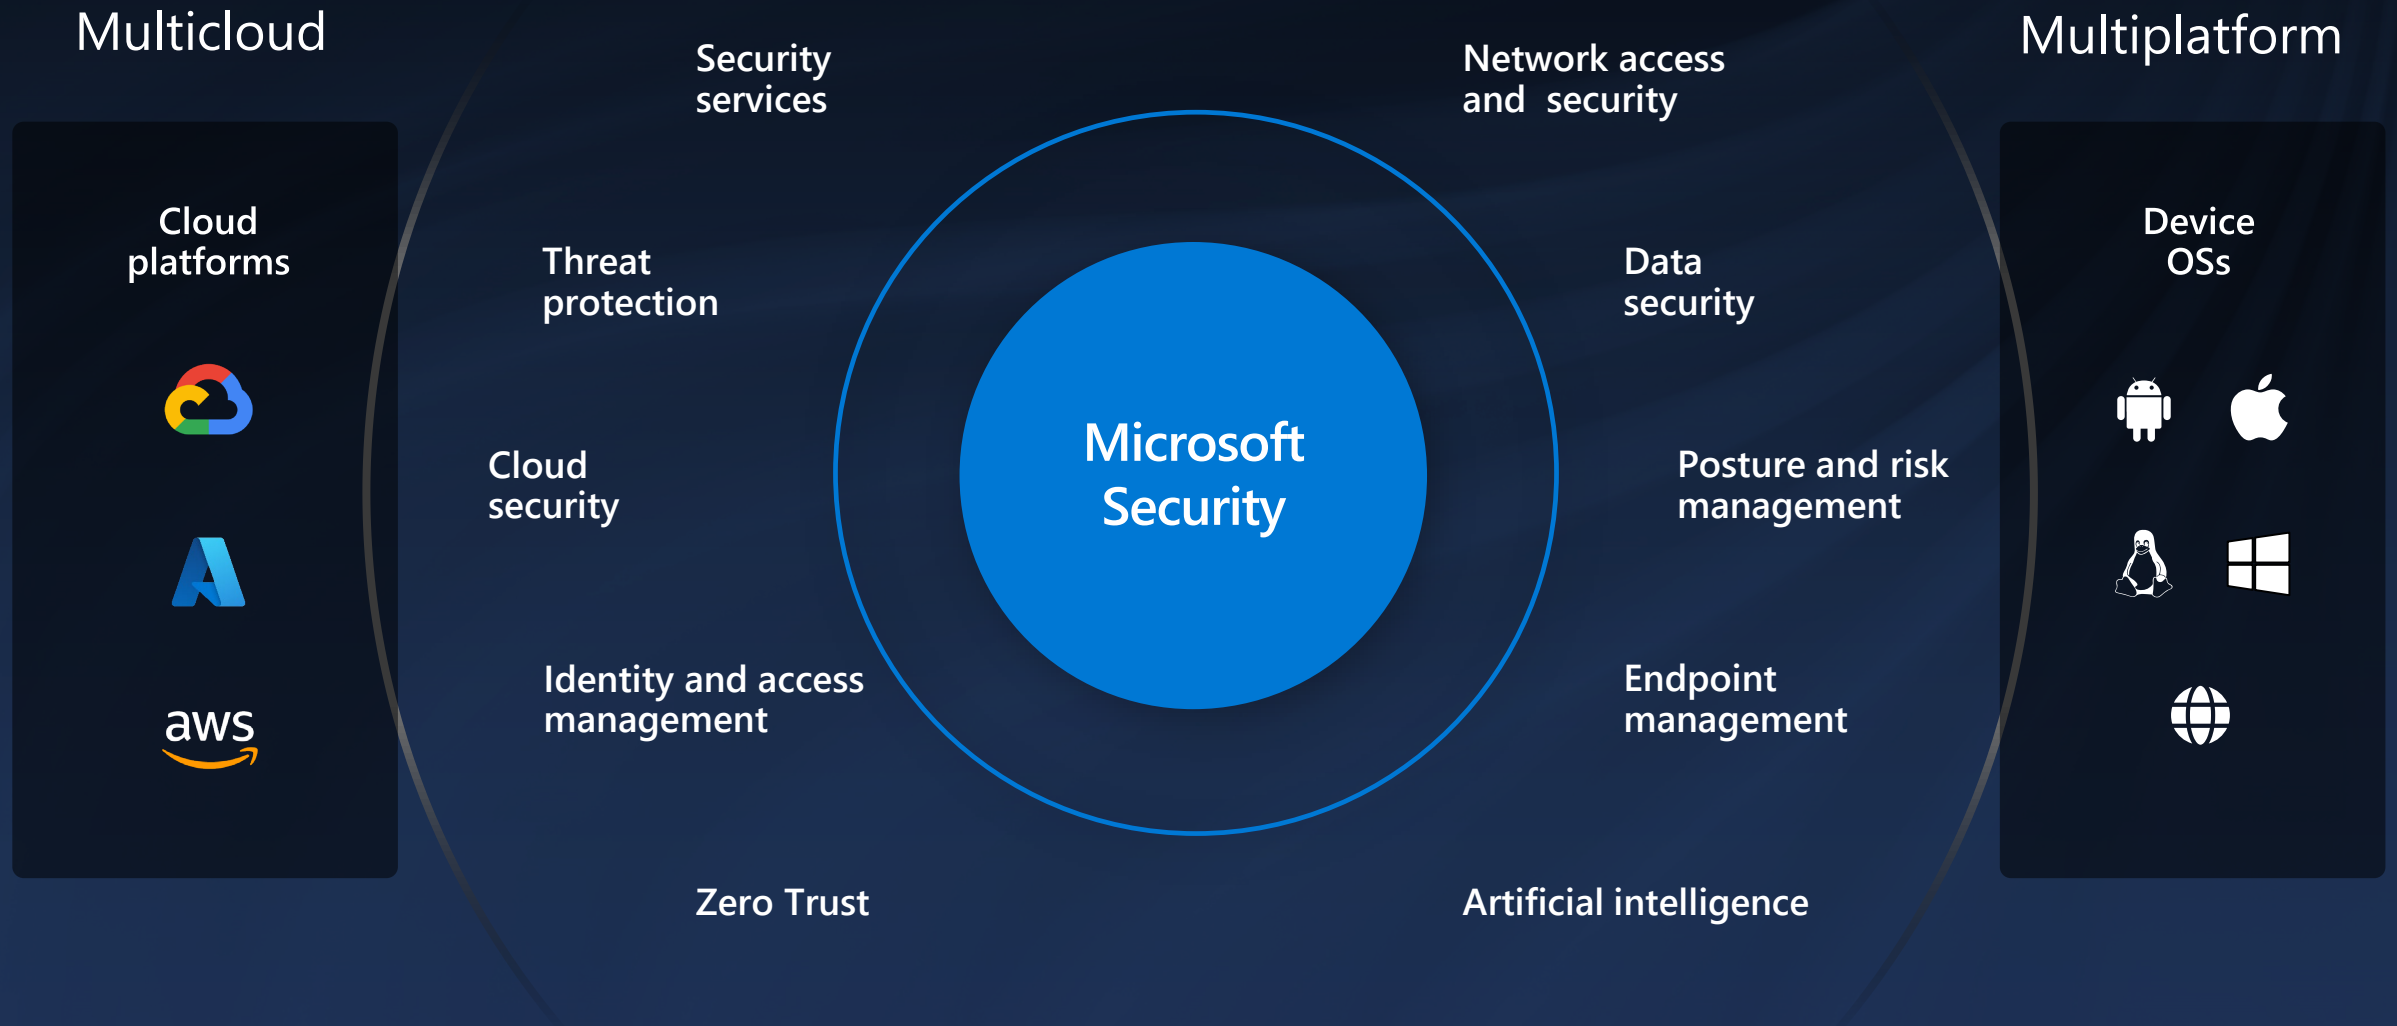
Multicloud

Cloud platforms

aws

Security services

Threat protection

Cloud security

Identity and access management

Zero Trust

Microsoft Security

Network access and security

Data security

Posture and risk management

Endpoint management

Artificial intelligence

Multiplatform

Device OSs